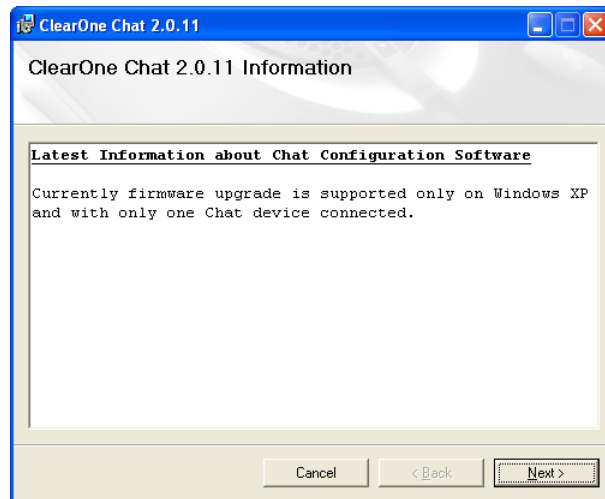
ClearOne Chat 2.0.11

ClearOne Chat 2.0.11 Information

Latest Information about Chat Configuration Software

Currently firmware upgrade is supported only on Windows XP and with only one Chat device connected.

Cancel

< Back

Next >